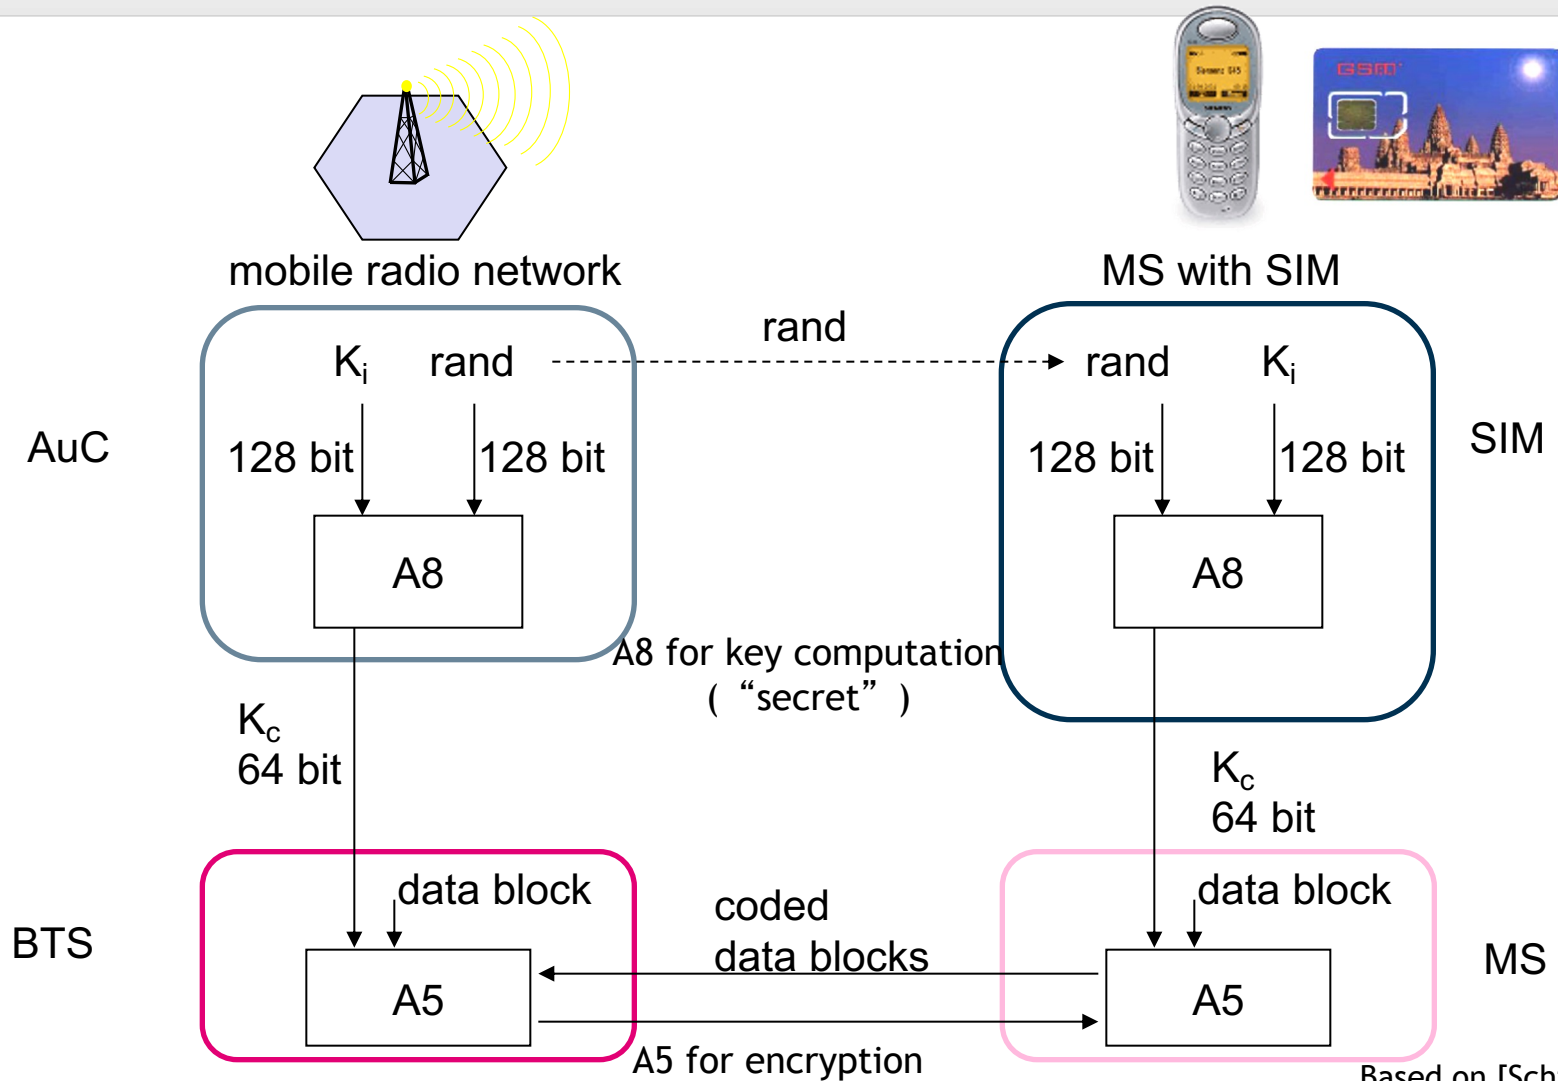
mobile radio network

MS with SIM

rand

AuC

$K_i$ rand

128 bit 128 bit

A8

rand $K_i$

128 bit 128 bit

A8

SIM

A8 for key computation ("secret")

$K_c$
64 bit

$K_c$
64 bit

BTS

data block

A5

coded data blocks

data block

A5

MS

A5 for encryption

Based on [Sch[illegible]